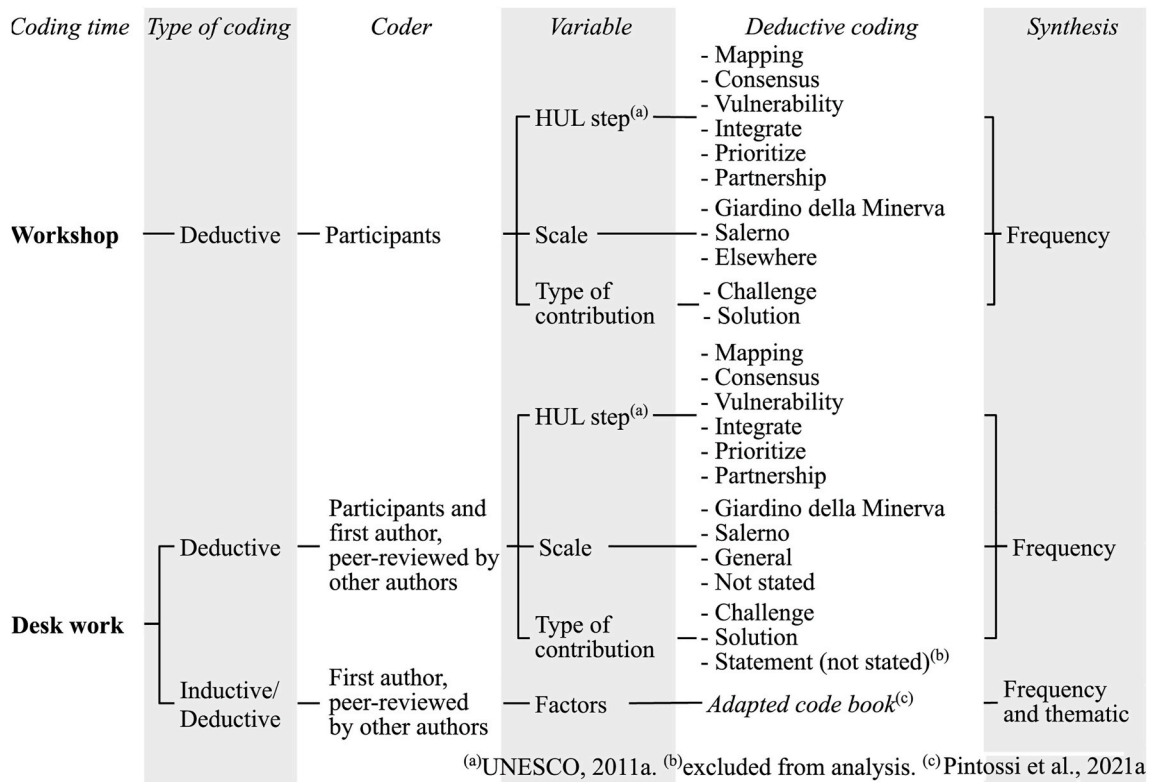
Coding time | Type of coding | Coder | Variable | Deductive coding | Synthesis

Workshop — Deductive — Participants

HUL step$^{(a)}$
- Mapping
- Consensus
- Vulnerability
- Integrate
- Prioritize
- Partnership

Scale
- Giardino della Minerva
- Salerno
- Elsewhere

Type of contribution
- Challenge
- Solution

Frequency

Desk work

Deductive — Participants and first author, peer-reviewed by other authors

HUL step$^{(a)}$
- Mapping
- Consensus
- Vulnerability
- Integrate
- Prioritize
- Partnership

Scale
- Giardino della Minerva
- Salerno
- General
- Not stated

Type of contribution
- Challenge
- Solution
- Statement (not stated)$^{(b)}$

Frequency

Inductive/ Deductive — First author, peer-reviewed by other authors — Factors — Adapted code book$^{(c)}$ — Frequency and thematic

$^{(a)}$UNESCO, 2011a. $^{(b)}$excluded from analysis. $^{(c)}$Pintossi et al., 2021a